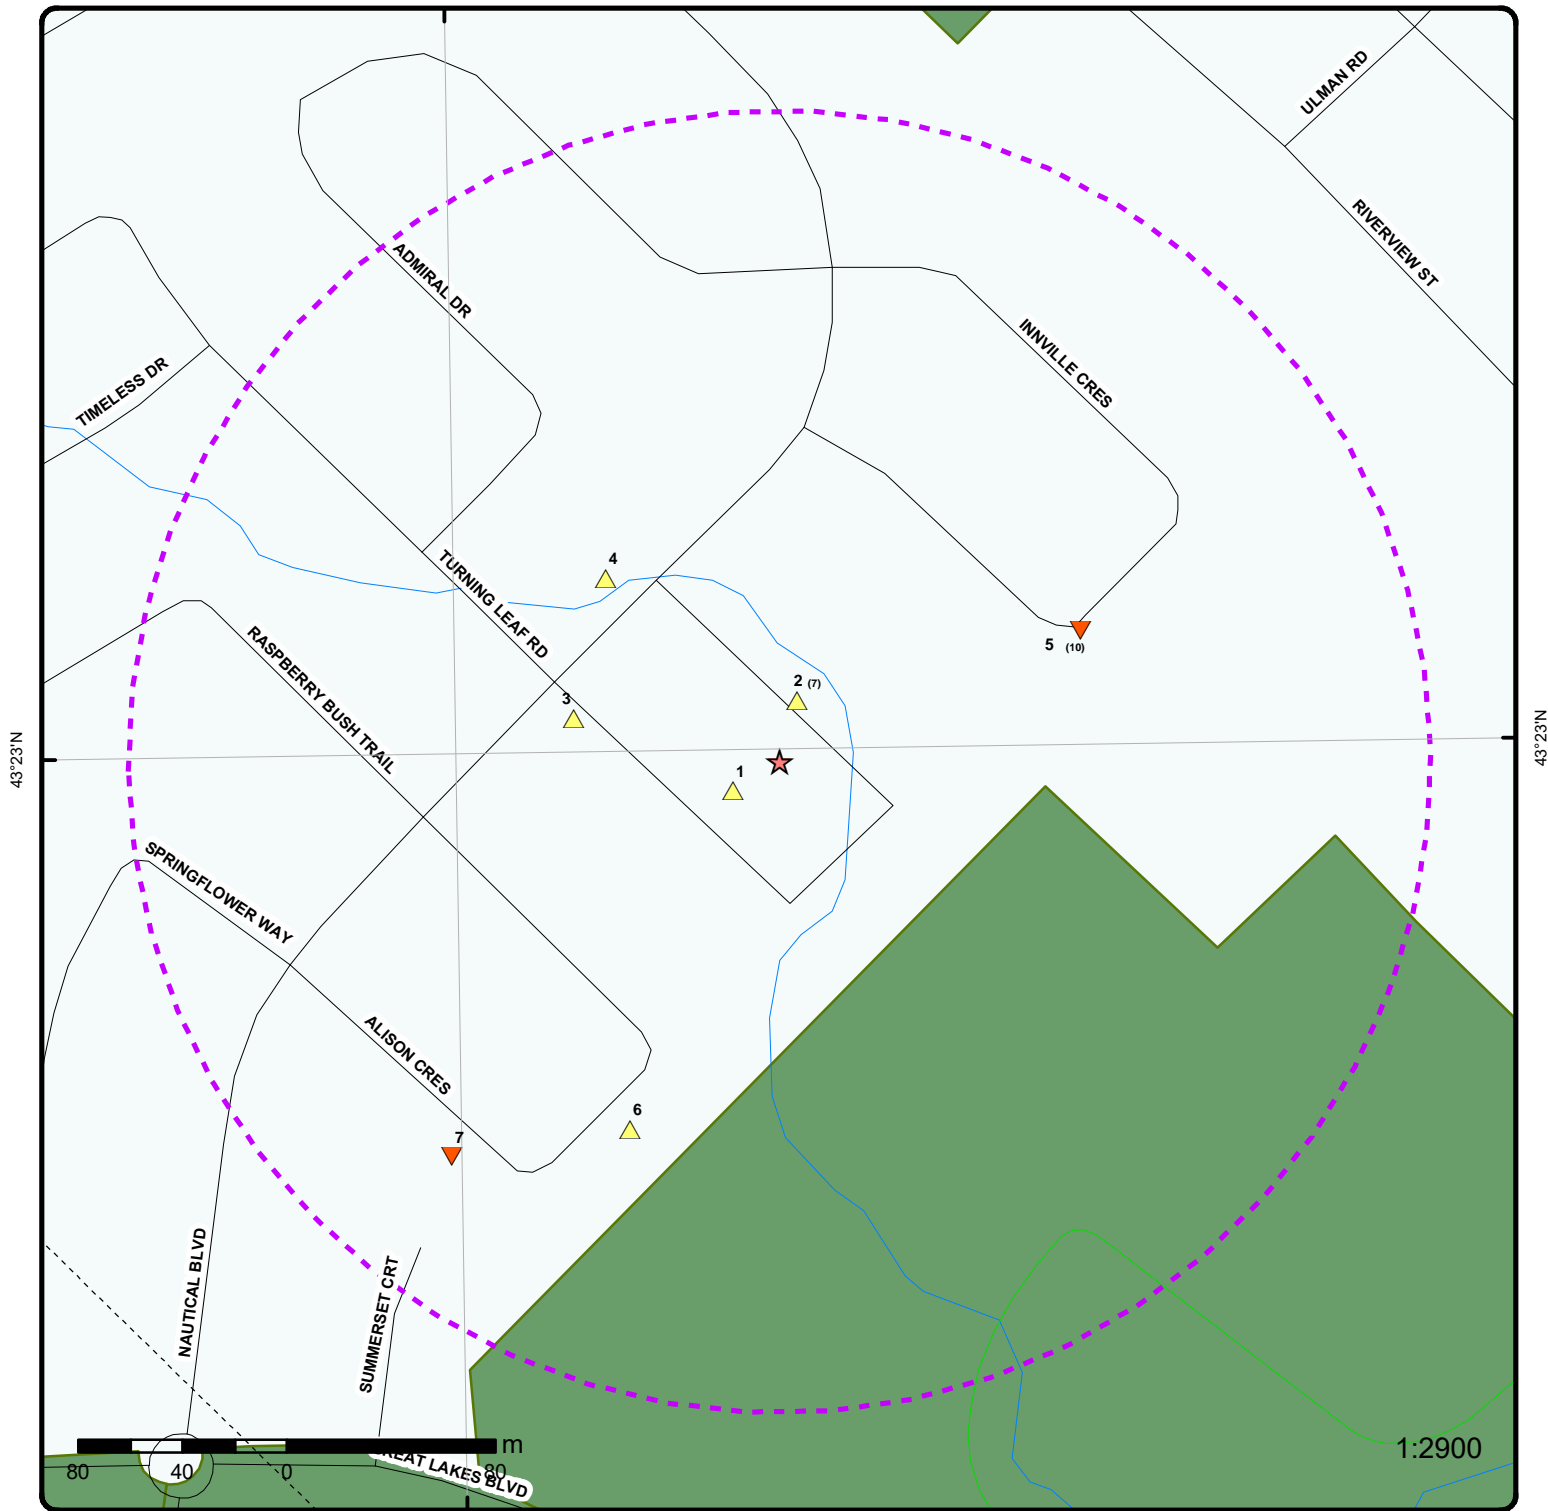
ULMAN RD
RIVERVIEW ST
ADMIRAL DR
INNVILLE CRES
TIMELESS DR
4
TURNING LEAF RD
5 (10)
RASPBERRY BUSH TRAIL
2 (7)
3
43°23'N
43°23'N
1
SPRINGFLOWER WAY
ALISON CRES
6
7
NAUTICAL BLVD
SUMMERSET CRT
m
80 40 0 80
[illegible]REAT LAKES BLVD
1:2900